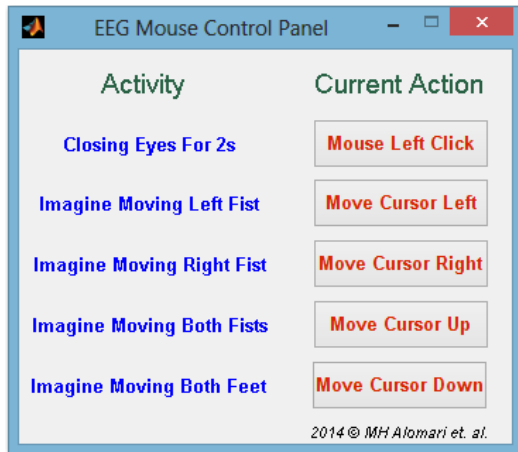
EEG Mouse Control Panel

| Activity | Current Action |
|---|---|
| Closing Eyes For 2s | Mouse Left Click |
| Imagine Moving Left Fist | Move Cursor Left |
| Imagine Moving Right Fist | Move Cursor Right |
| Imagine Moving Both Fists | Move Cursor Up |
| Imagine Moving Both Feet | Move Cursor Down |

2014 © MH Alomari et. al.